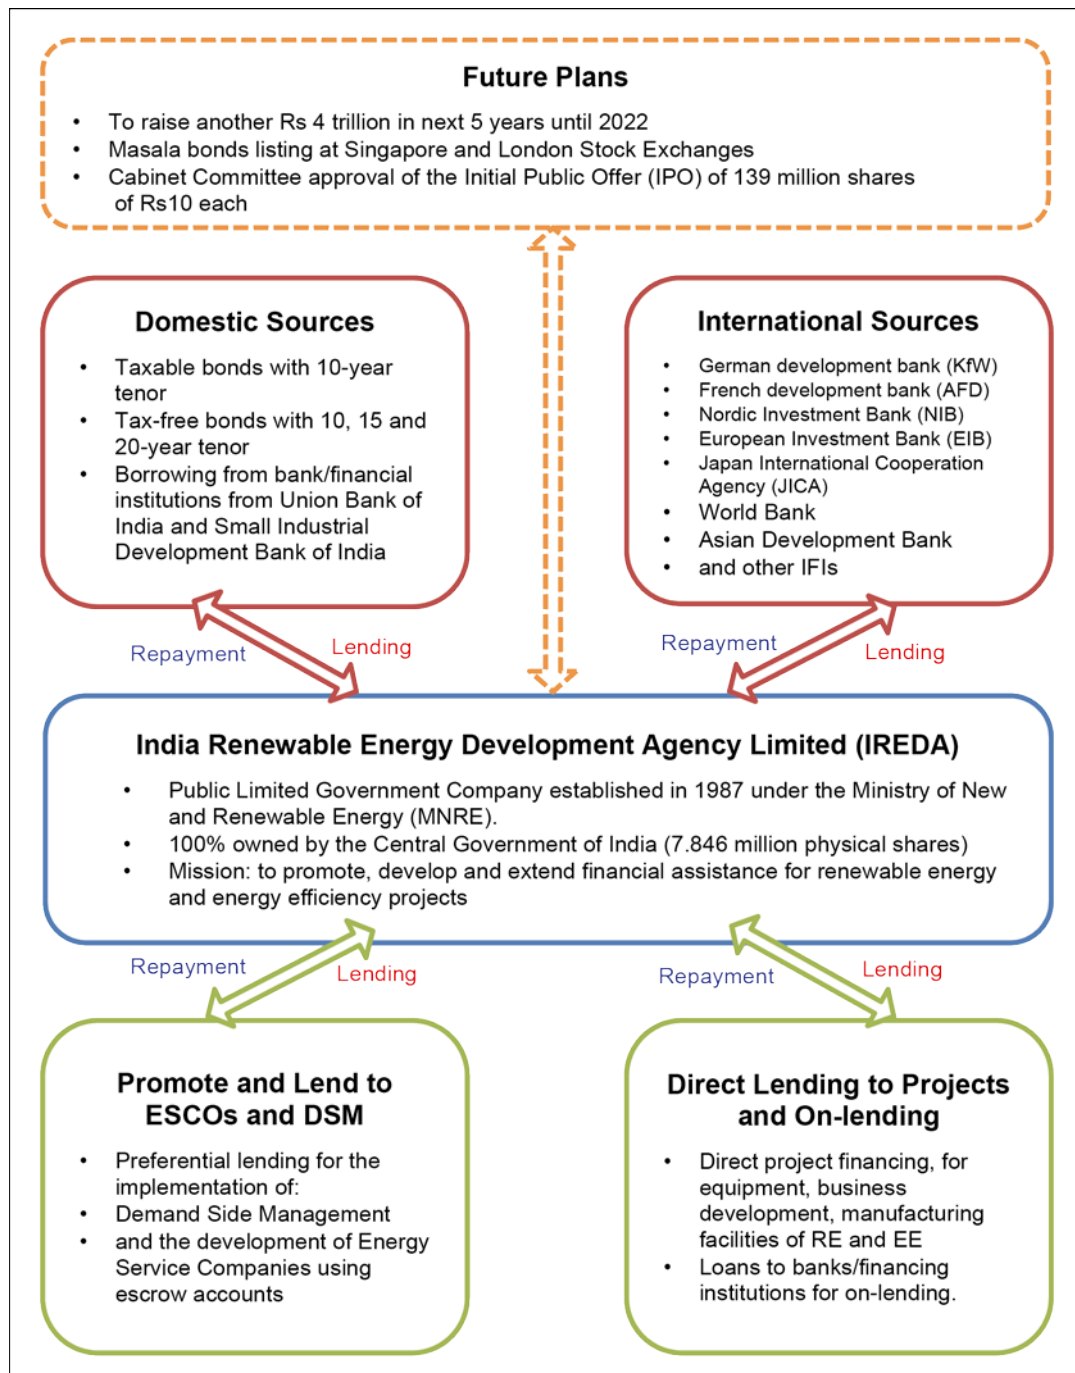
Future Plans

• To raise another Rs 4 trillion in next 5 years until 2022
• Masala bonds listing at Singapore and London Stock Exchanges
• Cabinet Committee approval of the Initial Public Offer (IPO) of 139 million shares of Rs10 each

Domestic Sources

• Taxable bonds with 10-year tenor
• Tax-free bonds with 10, 15 and 20-year tenor
• Borrowing from bank/financial institutions from Union Bank of India and Small Industrial Development Bank of India

International Sources

• German development bank (KfW)
• French development bank (AFD)
• Nordic Investment Bank (NIB)
• European Investment Bank (EIB)
• Japan International Cooperation Agency (JICA)
• World Bank
• Asian Development Bank
• and other IFIs

Repayment
Lending

Repayment
Lending

India Renewable Energy Development Agency Limited (IREDA)

• Public Limited Government Company established in 1987 under the Ministry of New and Renewable Energy (MNRE).
• 100% owned by the Central Government of India (7.846 million physical shares)
• Mission: to promote, develop and extend financial assistance for renewable energy and energy efficiency projects

Repayment
Lending

Repayment
Lending

Promote and Lend to ESCOs and DSM

• Preferential lending for the implementation of:
• Demand Side Management
• and the development of Energy Service Companies using escrow accounts

Direct Lending to Projects and On-lending

• Direct project financing, for equipment, business development, manufacturing facilities of RE and EE
• Loans to banks/financing institutions for on-lending.